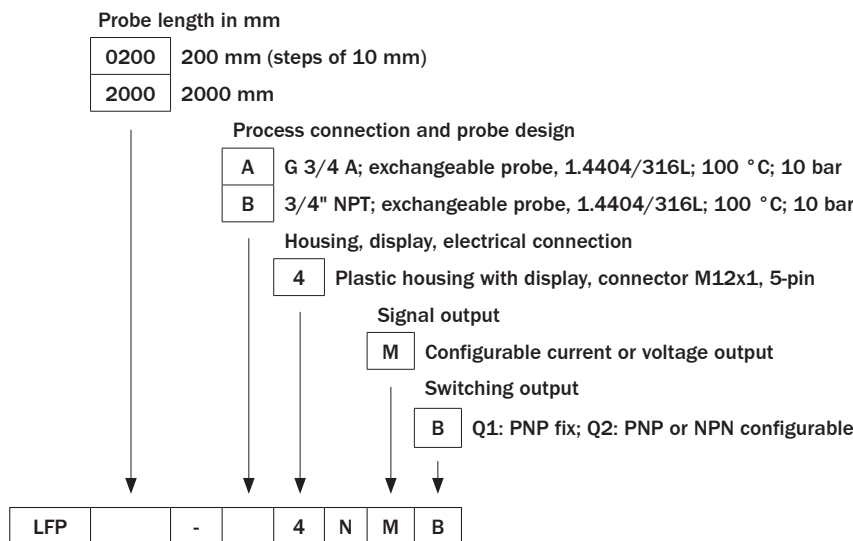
Probe length in mm

0200 200 mm (steps of 10 mm)

2000 2000 mm

Process connection and probe design

A G 3/4 A; exchangeable probe, 1.4404/316L; 100 °C; 10 bar

B 3/4" NPT; exchangeable probe, 1.4404/316L; 100 °C; 10 bar

Housing, display, electrical connection

4 Plastic housing with display, connector M12x1, 5-pin

Signal output

M Configurable current or voltage output

Switching output

B Q1: PNP fix; Q2: PNP or NPN configurable

| LFP | | - | | 4 | N | M | B |